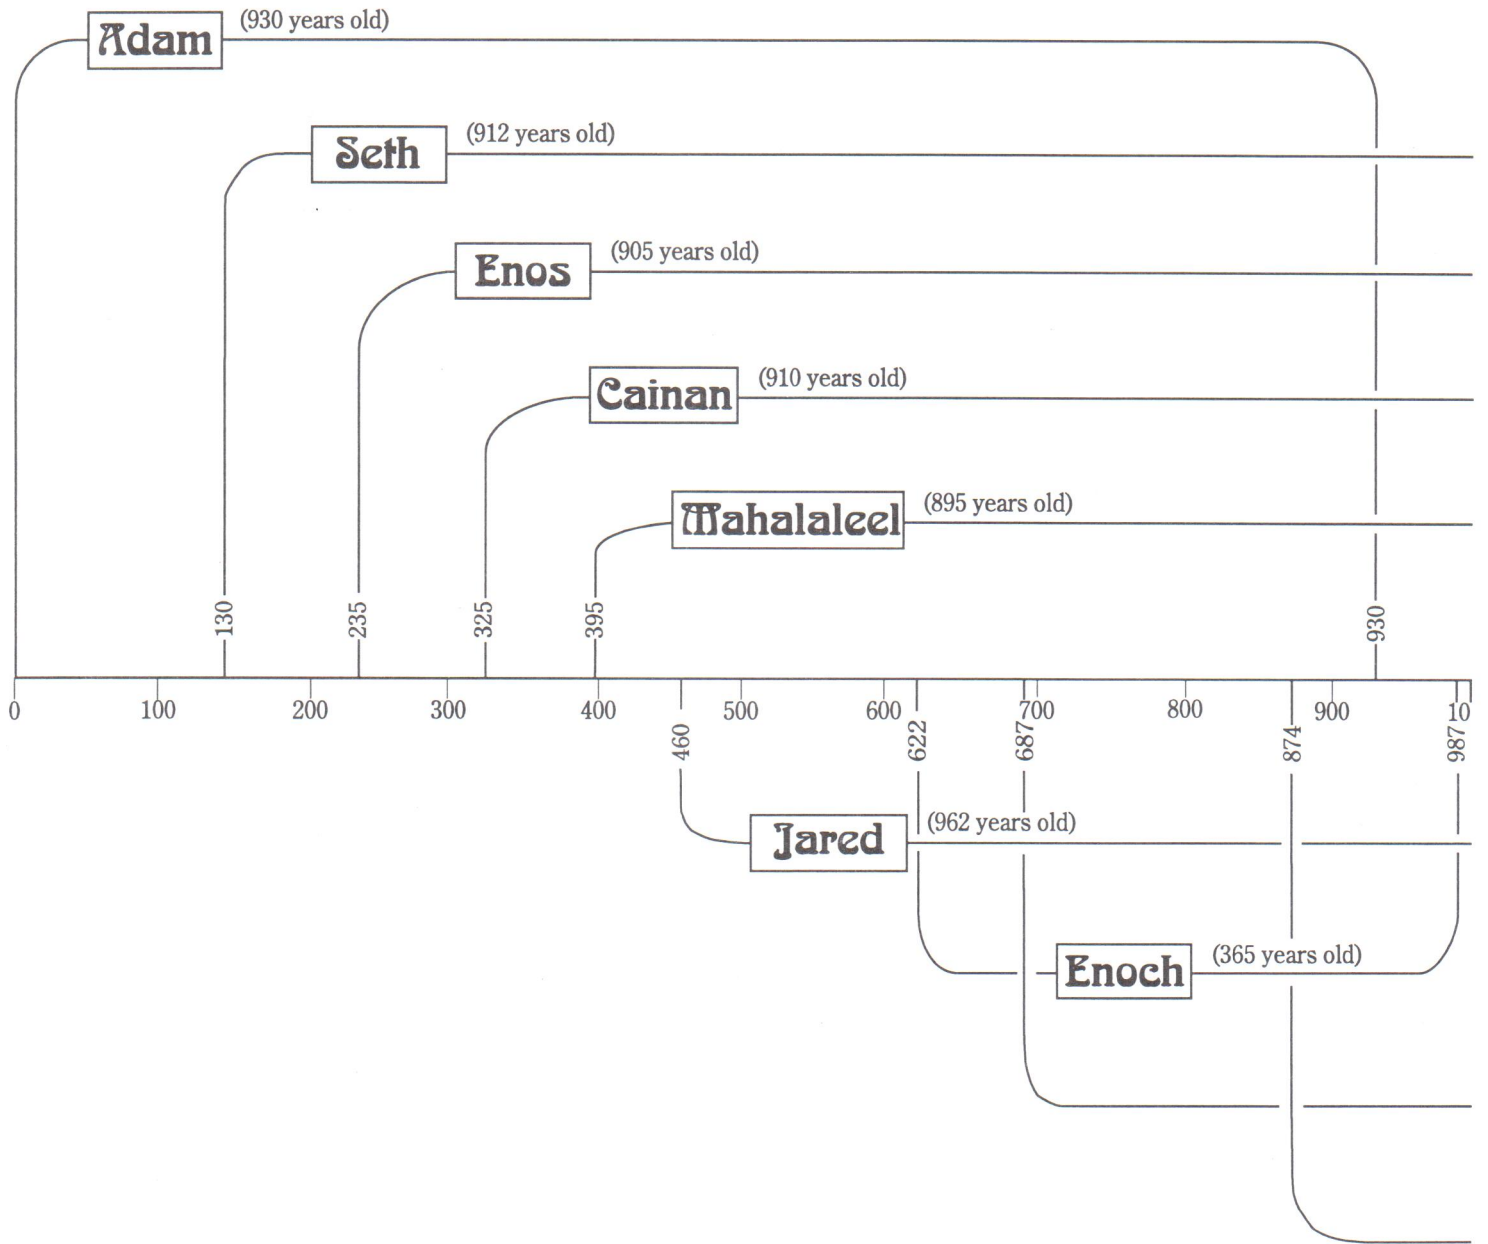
Adam (930 years old)

Seth (912 years old)

Enos (905 years old)

Cainan (910 years old)

Mahalaleel (895 years old)

130 235 325 395 930

0 100 200 300 400 500 600 700 800 900 10

460 622 687 874 987

Jared (962 years old)

Enoch (365 years old)